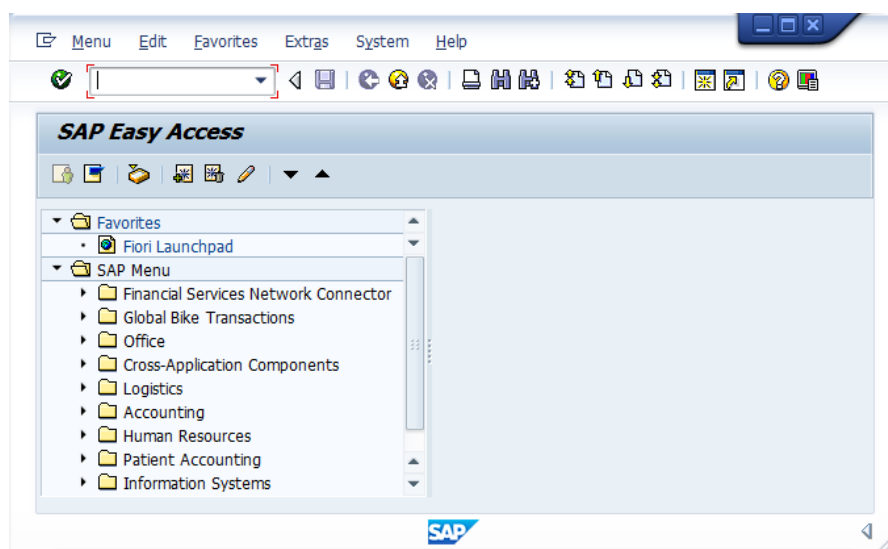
Menu Edit Favorites Extras System Help

SAP Easy Access

Favorites
Fiori Launchpad
SAP Menu
Financial Services Network Connector
Global Bike Transactions
Office
Cross-Application Components
Logistics
Accounting
Human Resources
Patient Accounting
Information Systems

SAP